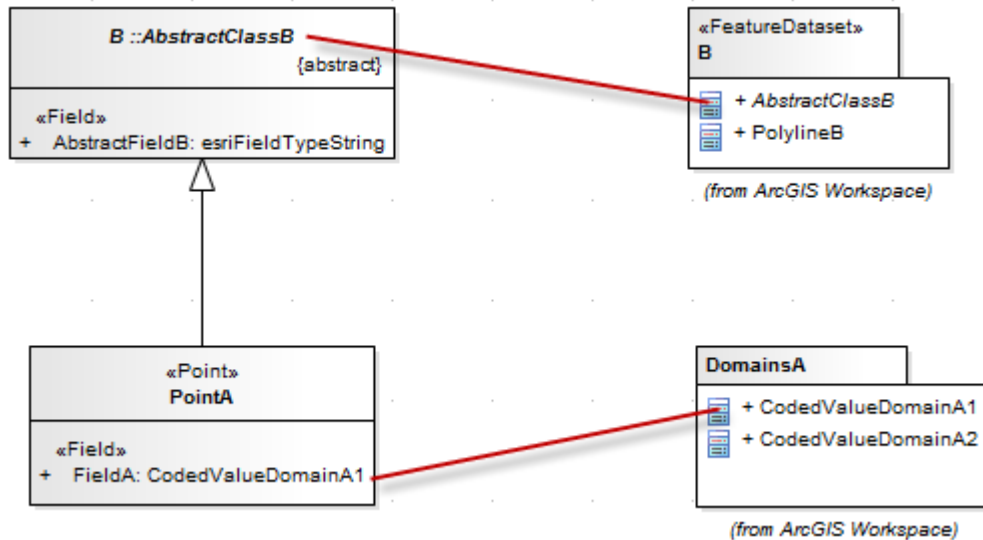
B ::AbstractClassB
{abstract}

«Field»
+ AbstractFieldB: esriFieldTypeString

«FeatureDataset»
B

+ AbstractClassB
+ PolylineB

(from ArcGIS Workspace)

«Point»
PointA

«Field»
+ FieldA: CodedValueDomainA1

DomainsA

+ CodedValueDomainA1
+ CodedValueDomainA2

(from ArcGIS Workspace)